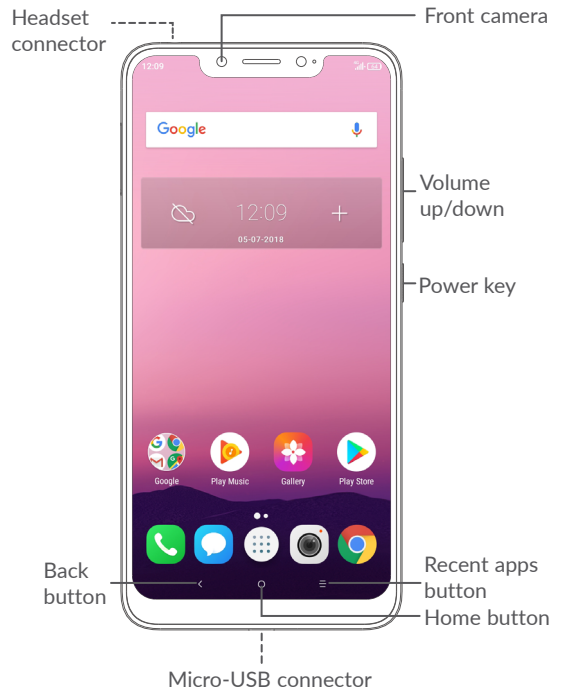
Headset connector

Front camera

12:09

Google

12:09

05-07-2018

Volume up/down

Power key

Google

Play Music

Gallery

Play Store

Back button

Recent apps button

Home button

Micro-USB connector